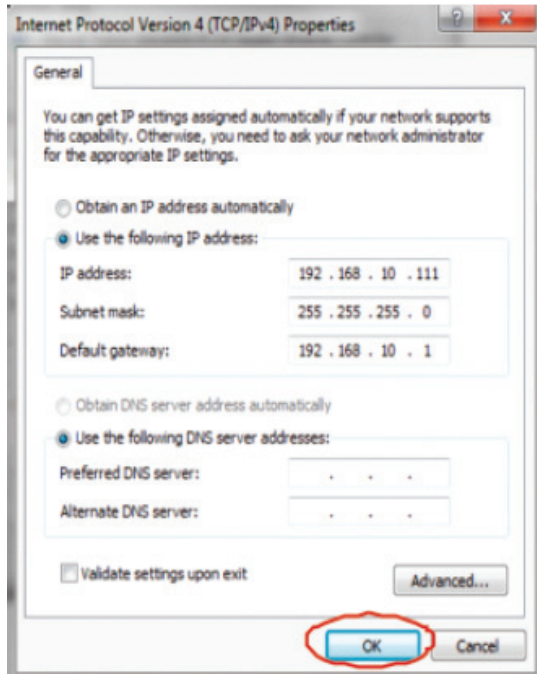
Internet Protocol Version 4 (TCP/IPv4) Properties

?

X

General

You can get IP settings assigned automatically if your network supports this capability. Otherwise, you need to ask your network administrator for the appropriate IP settings.

Obtain an IP address automatically

Use the following IP address:

IP address: 192 . 168 . 10 . 111

Subnet mask: 255 . 255 . 255 . 0

Default gateway: 192 . 168 . 10 . 1

Obtain DNS server address automatically

Use the following DNS server addresses:

Preferred DNS server: . . .

Alternate DNS server: . . .

Validate settings upon exit

Advanced...

OK

Cancel